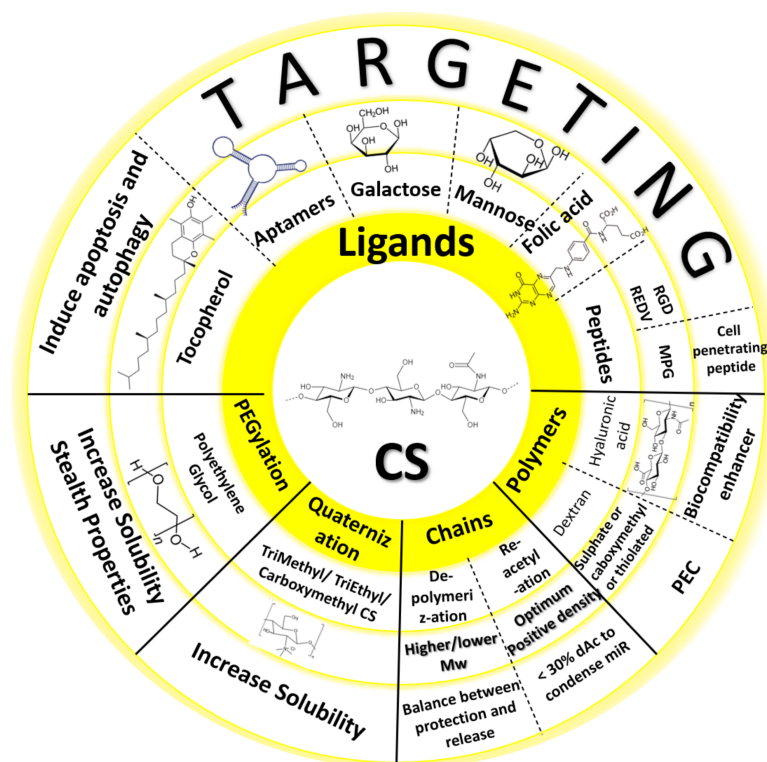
TARGETING

Induce apoptosis and autophagy

Aptamers

Galactose

Mannose

Folic acid

Ligands

Tocopherol

Peptides

RGD REDV

MPG

Cell penetrating peptide

CS

PEGylation

Polyethylene Glycol

Polymers

Hyaluronic acid

Biocompatibility enhancer

Dextran

Sulphate or caboxymethyl or thiolated

PEC

Increase Solubility Stealth Properties

Quaterniz ation

TriMethyl/ TriEthyl/ Carboxymethyl CS

Chains

De-polymeri z-ation

Re-acetyl -ation

Optimum Positive density

Higher/lower Mw

< 30% dAc to condense miR

Increase Solubility

Balance between protection and release

$CH_2OH$

$OH$

$CO_2H$

$H_2N$

$NH_2$

$H$

$O$

$n$